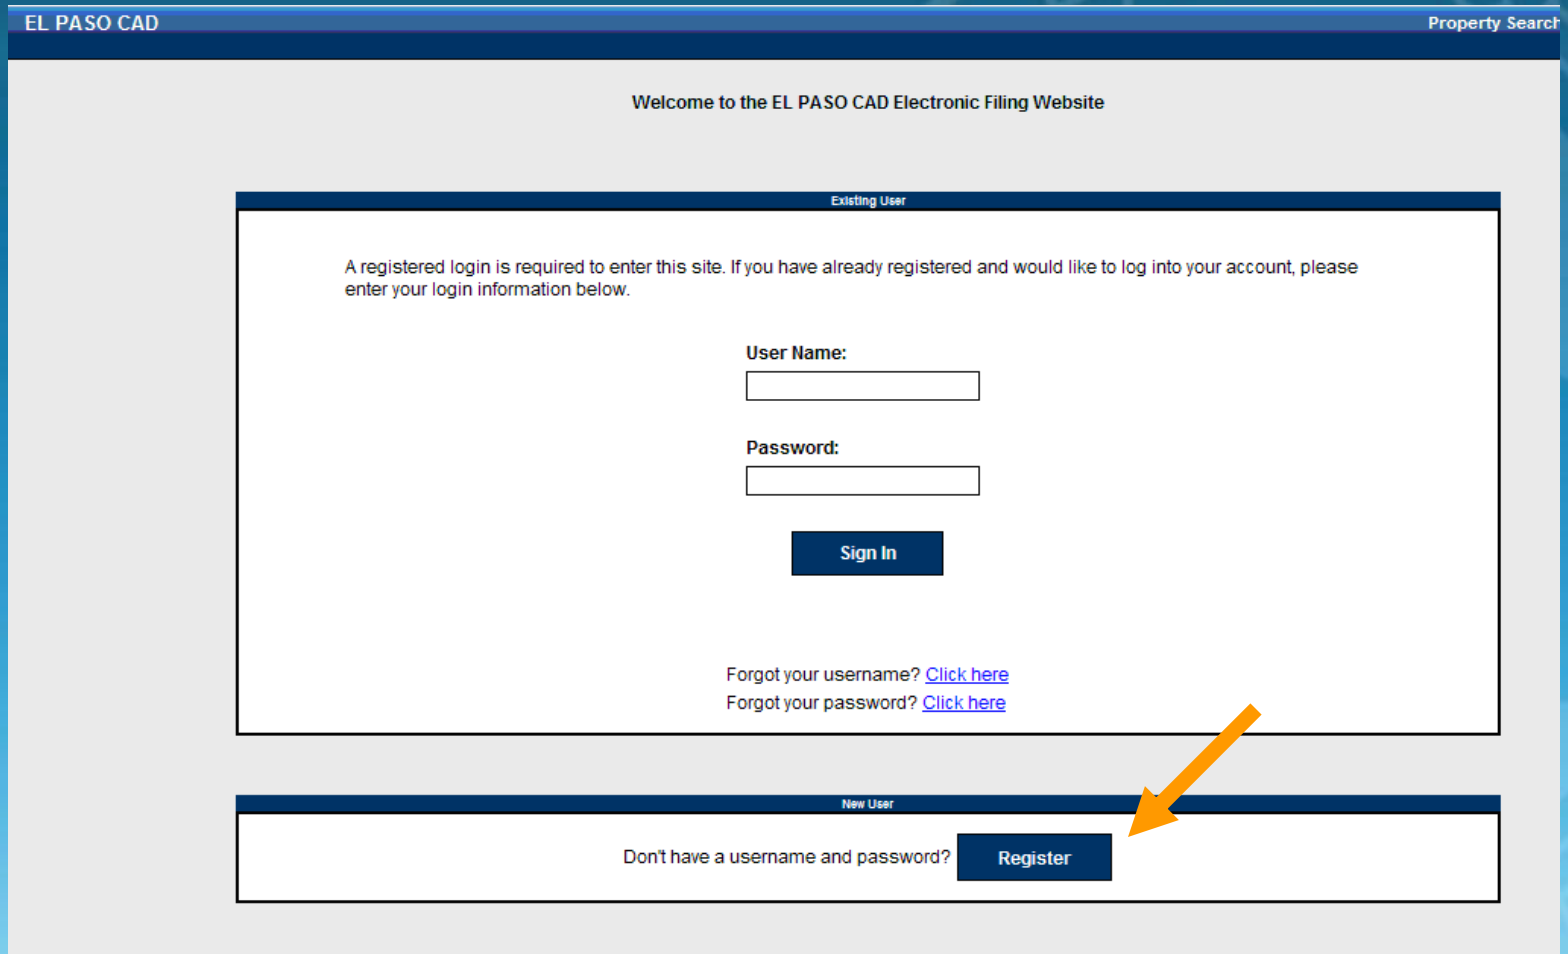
EL PASO CAD

Property Search

Welcome to the EL PASO CAD Electronic Filing Website

Existing User

A registered login is required to enter this site. If you have already registered and would like to log into your account, please enter your login information below.

User Name:

Password:

Sign In

Forgot your username? Click here
Forgot your password? Click here

New User

Don't have a username and password? Register